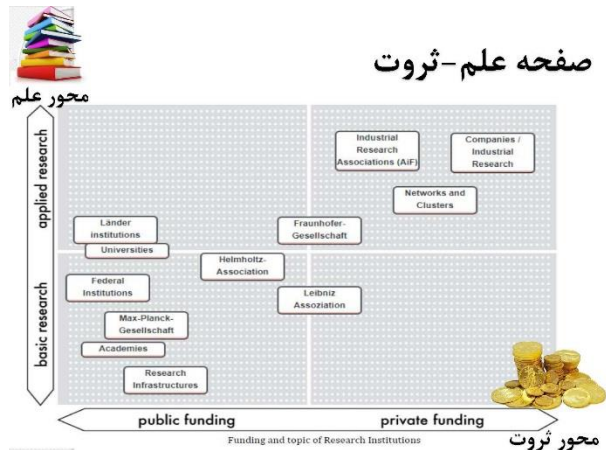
صفحه علم-ثروت

محور علم

applied research

basic research

Industrial Research Associations (AiF)

Companies / Industrial Research

Networks and Clusters

Länder institutions

Universities

Fraunhofer-Gesellschaft

Helmholtz-Association

Federal Institutions

Leibniz Assoziation

Max-Planck-Gesellschaft

Academies

Research Infrastructures

public funding

private funding

محور ثروت

Funding and topic of Research Institutions